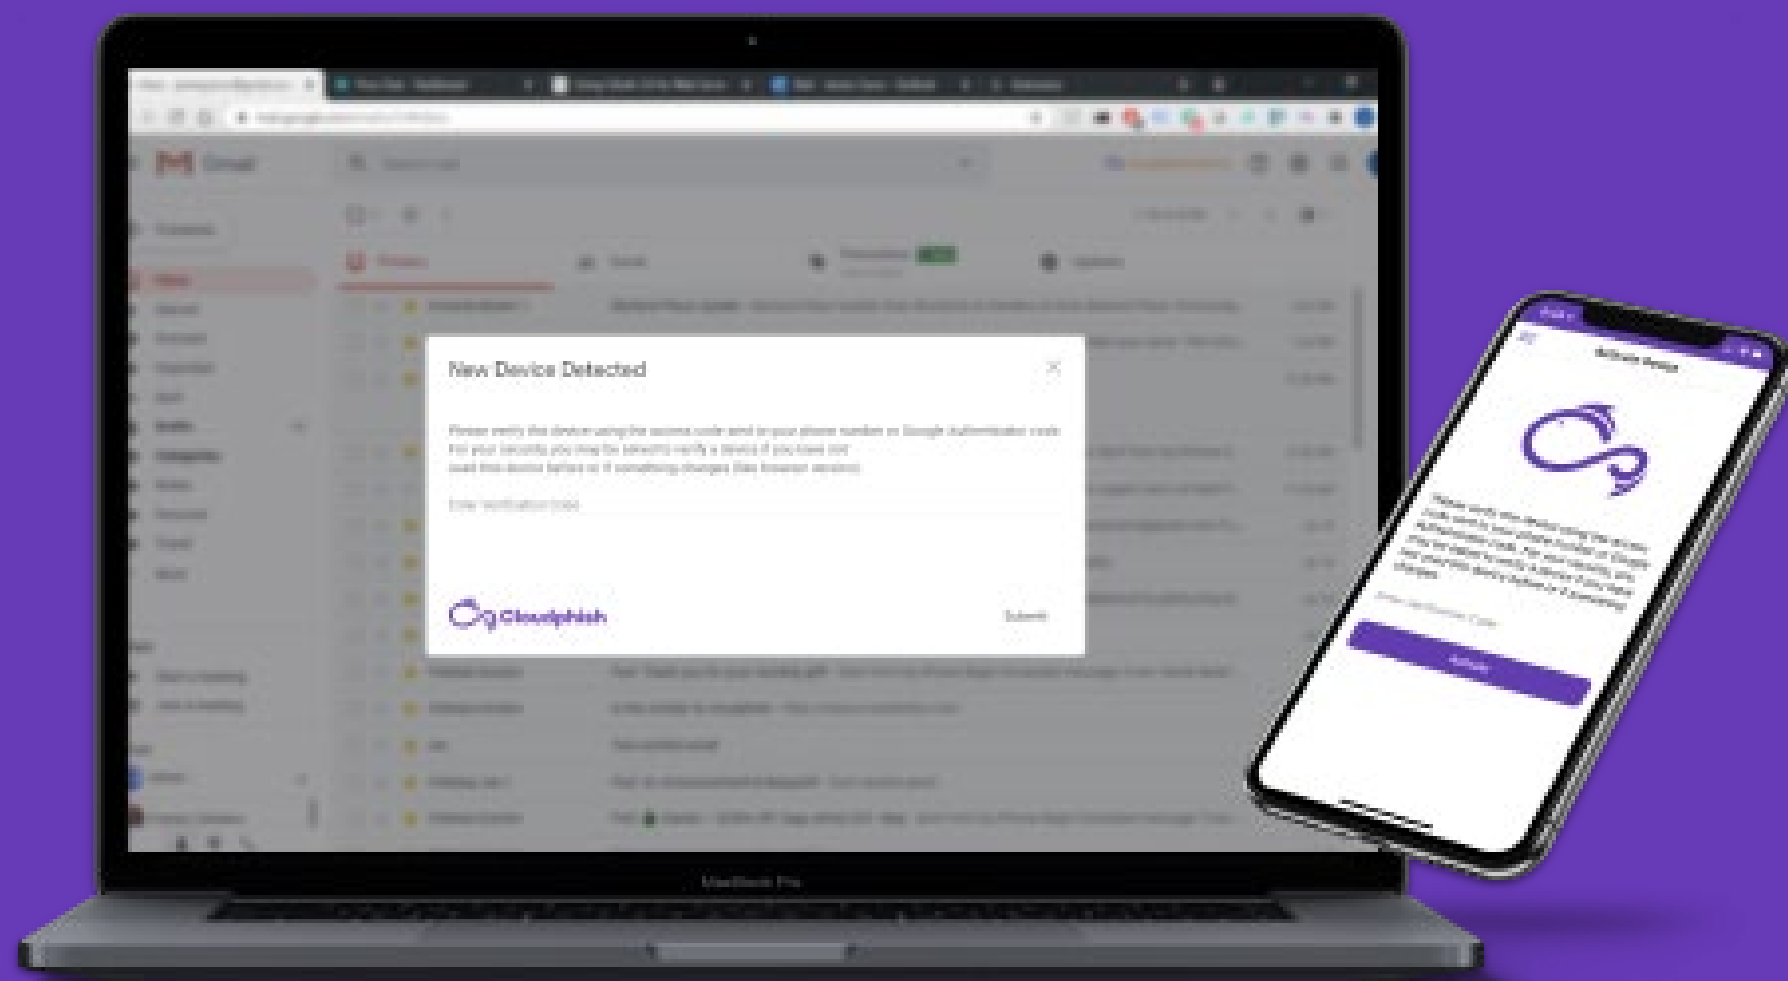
Gmail

New Device Detected

Please verify the device using the access code sent to your phone number or Google Authenticator code. For your security you may be asked to verify a device if you have not used this device before or if something changes (like browser version).

Enter Verification Code

Cloudphish

Submit

MacBook Pro

Activate Device

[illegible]

Activate